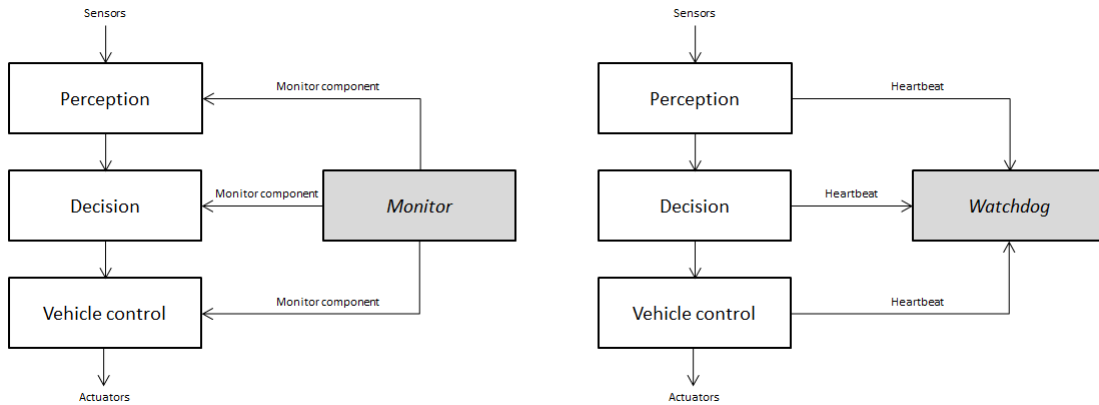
Sensors

Perception

Monitor component

Decision

Monitor component

Monitor

Vehicle control

Monitor component

Actuators

Sensors

Perception

Heartbeat

Decision

Heartbeat

Watchdog

Vehicle control

Heartbeat

Actuators